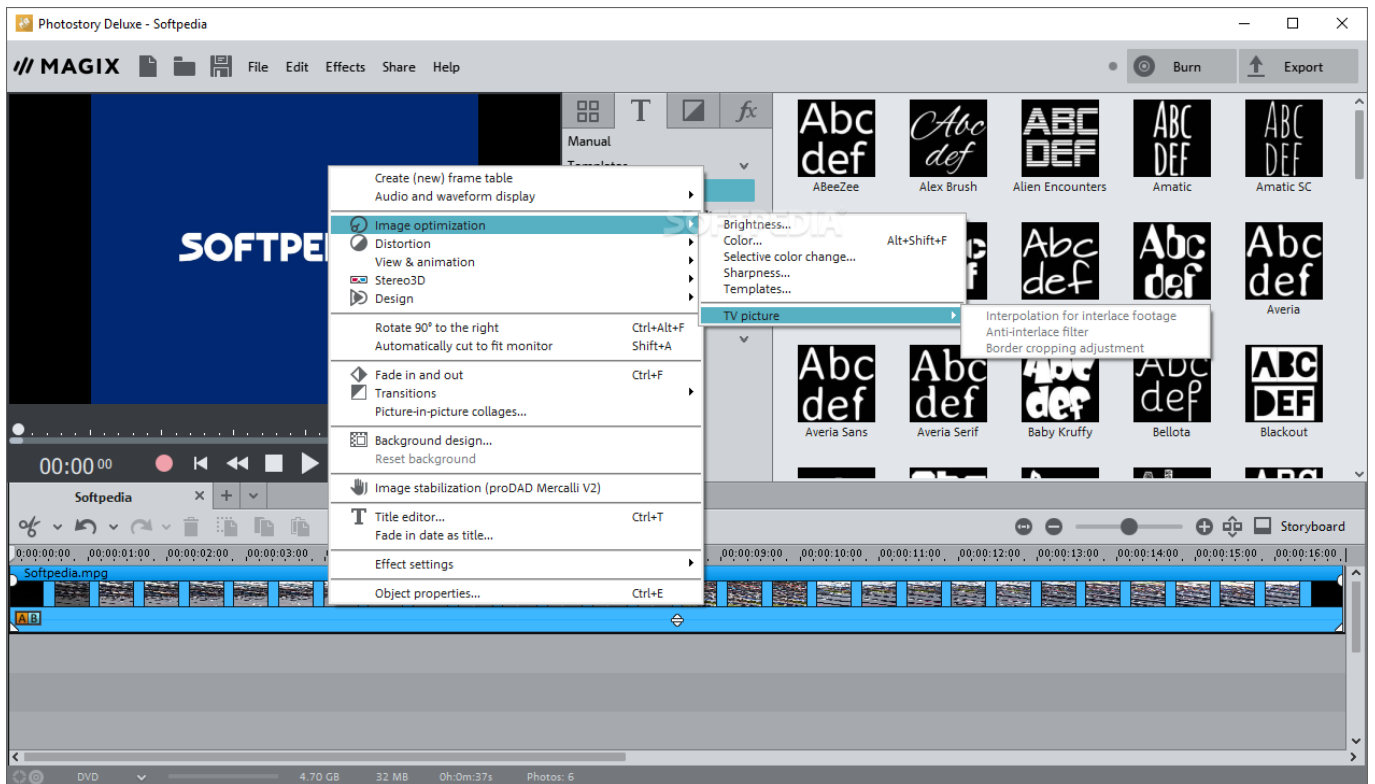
Photostory Deluxe - Softpedia

MAGIX File Edit Effects Share Help Burn Export

Manual
Templates

Abc def ABeeZee
Abc def Alex Brush
ABC DEF Alien Encounters
ABC DEF Amatic
ABC DEF Amatic SC
Abc def Averia
Abc def Averia Sans
Abc def Averia Serif
Abc def Baby Kruffy
Abc def Bellota
ABC DEF Blackout

SOFTPE

Create (new) frame table
Audio and waveform display
Image optimization
Distortion
View & animation
Stereo3D
Design
Rotate 90° to the right Ctrl+Alt+F
Automatically cut to fit monitor Shift+A
Fade in and out Ctrl+F
Transitions
Picture-in-picture collages...
Background design...
Reset background
Image stabilization (proDAD Mercalli V2)
Title editor... Ctrl+T
Fade in date as title...
Effect settings
Object properties... Ctrl+E

Brightness...
Color... Alt+Shift+F
Selective color change...
Sharpness...
Templates...
TV picture

Interpolation for interlace footage
Anti-interlace filter
Border cropping adjustment

00:00:00

Softpedia

Storyboard

00:00:00:00 00:00:01:00 00:00:02:00 00:00:03:00 00:00:09:00 00:00:10:00 00:00:11:00 00:00:12:00 00:00:13:00 00:00:14:00 00:00:15:00 00:00:16:00

Softpedia.mpg

DVD 4.70 GB 32 MB 0h:0m:37s Photos: 6